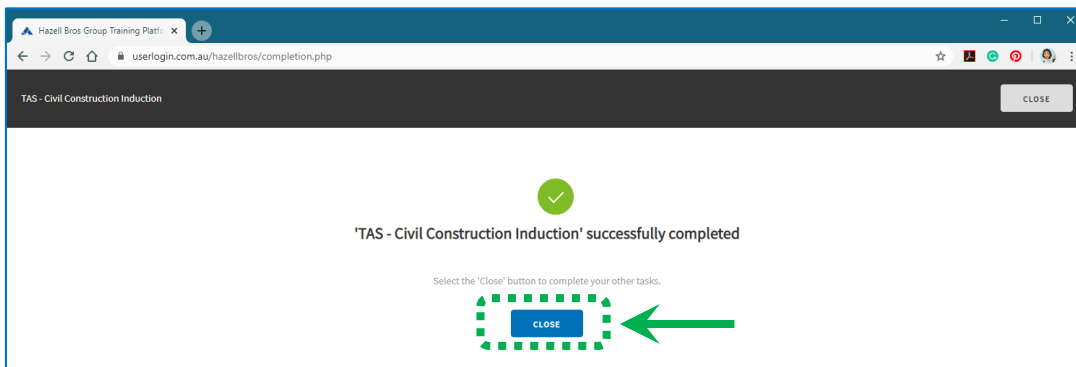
Hazell Bros Group Training Platfo ×

userlogin.com.au/hazellbros/completion.php

TAS - Civil Construction Induction

CLOSE

'TAS - Civil Construction Induction' successfully completed

Select the 'Close' button to complete your other tasks.

CLOSE